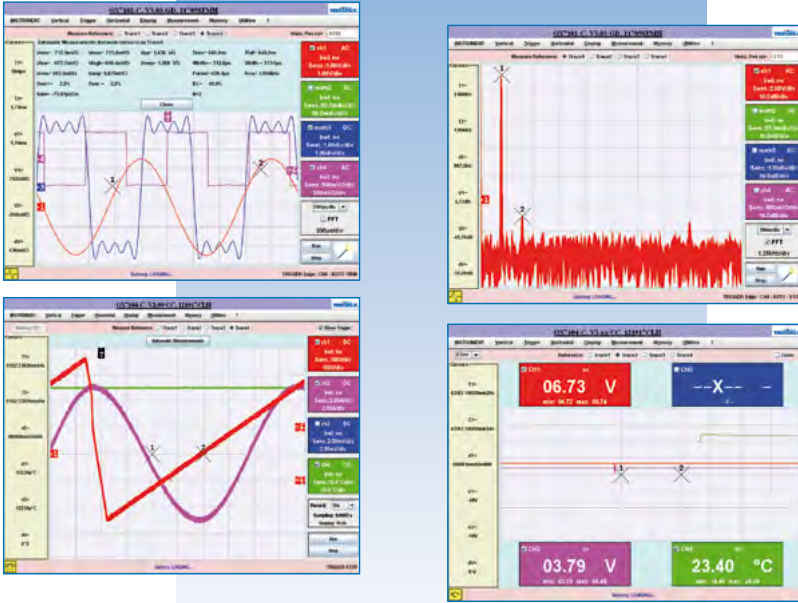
INSTRUMENT Vertical Trigger Horizontal Display Measurement Memory Utilities

Measure Reference: Trace1 Trace2 Trace3 Trace4

Automatic Measurements

Close

FFT

Run

Stop

Battery: LOADING...

06.73 V

--X--

03.79 V

23.40 °C